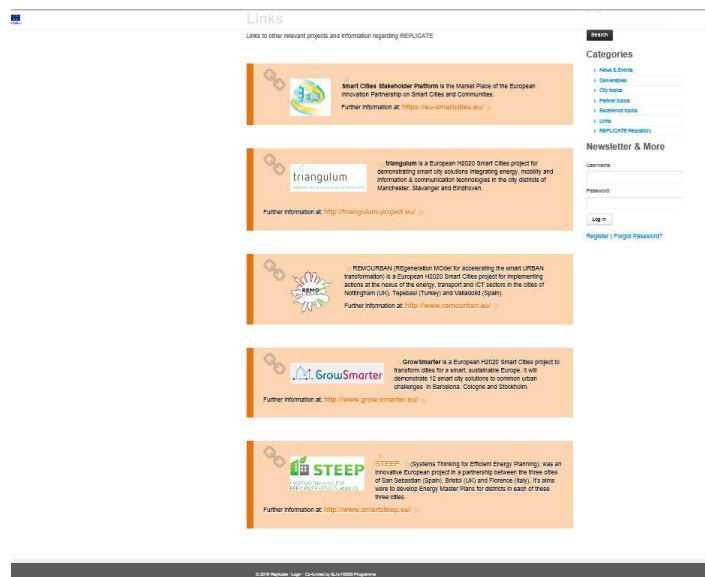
Links

Links to other relevant projects and information regarding REPLICATE

Smart Cities Stakeholder Platform is the Market Place of the European Innovation Partnership on Smart Cities and Communities.

Further information at: https://eu-smartcities.eu/

triangulum

triangulum is a European H2020 Smart Cities project for demonstrating smart city solutions integrating energy, mobility and information & communication technologies in the city districts of Manchester, Stavanger and Eindhoven.

Further information at: http://triangulum-project.eu/

REMOURBAN (REgeneration MOdel for accelerating the smart URBAN transformation) is a European H2020 Smart Cities project for implementing actions at the nexus of the energy, transport and ICT sectors in the cities of Nottingham (UK), Tepebasi (Turkey) and Valladolid (Spain).

Further information at: http://www.remourban.eu/

GrowSmarter

GrowSmarter is a European H2020 Smart Cities project to transform cities for a smart, sustainable Europe. It will demonstrate 12 smart city solutions to common urban challenges in Barcelona, Cologne and Stockholm.

Further information at: http://www.grow-smarter.eu/

STEEP

STEEP (Systems Thinking for Efficient Energy Planning) was an innovative European project in a partnership between the three cities of San Sebastian (Spain), Bristol (UK) and Florence (Italy). It's aims were to develop Energy Master Plans for districts in each of these three cities.

Further information at: http://www.smartsteep.eu/

Search

Categories

News & Events
Deliverables
City topics
Partner topics
Excellence topics
Links
REPLICATE Repository

Newsletter & More

Username

Password

Log in

Register | Forgot Password?

© 2016 Replicate · Login · Co-funded by EU's H2020 Programme